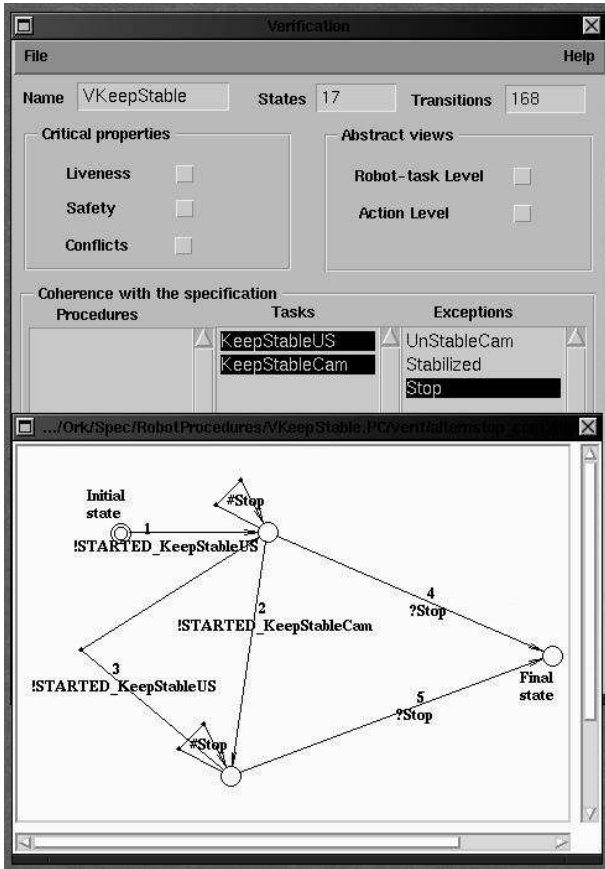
Verification

File

Help

Name VKeepStable

States 17

Transitions 168

Critical properties

Liveness

Safety

Conflicts

Abstract views

Robot-task Level

Action Level

Coherence with the specification

Procedures

Tasks

Exceptions

KeepStableUS
KeepStableCam

UnStableCam
Stabilized
Stop

.../Ork/Spec/RobotProcedures/VKeepStable.PC/verif/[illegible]

Initial state

1

!STARTED_KeepStableUS

#Stop

2

!STARTED_KeepStableCam

3

!STARTED_KeepStableUS

4

?Stop

5

?Stop

#Stop

Final state